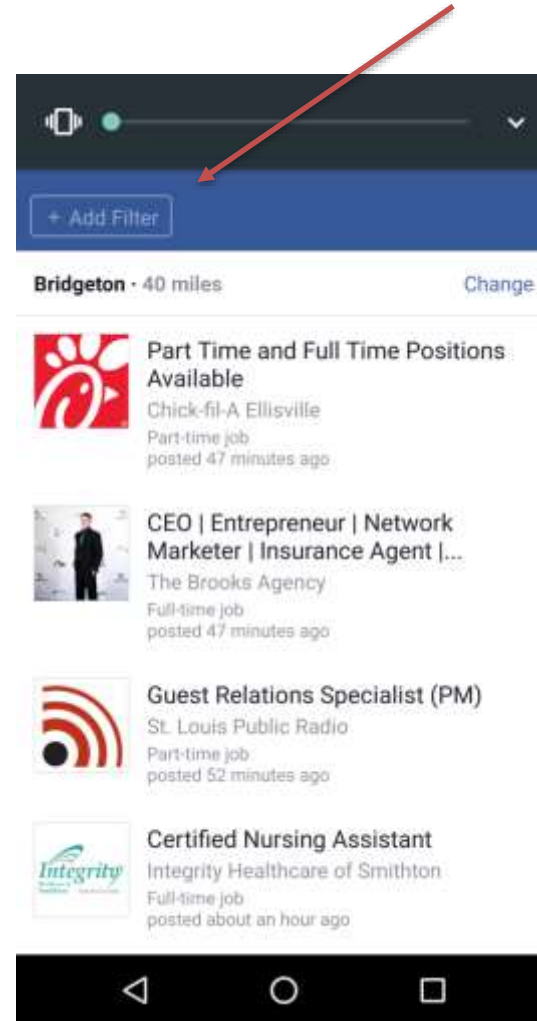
+ Add Filter

Bridgeton · 40 miles

Change

Part Time and Full Time Positions Available
Chick-fil-A Ellisville
Part-time job
posted 47 minutes ago

CEO | Entrepreneur | Network Marketer | Insurance Agent |...
The Brooks Agency
Full-time job
posted 47 minutes ago

Guest Relations Specialist (PM)
St. Louis Public Radio
Part-time job
posted 52 minutes ago

Integrity

Certified Nursing Assistant
Integrity Healthcare of Smithton
Full-time job
posted about an hour ago